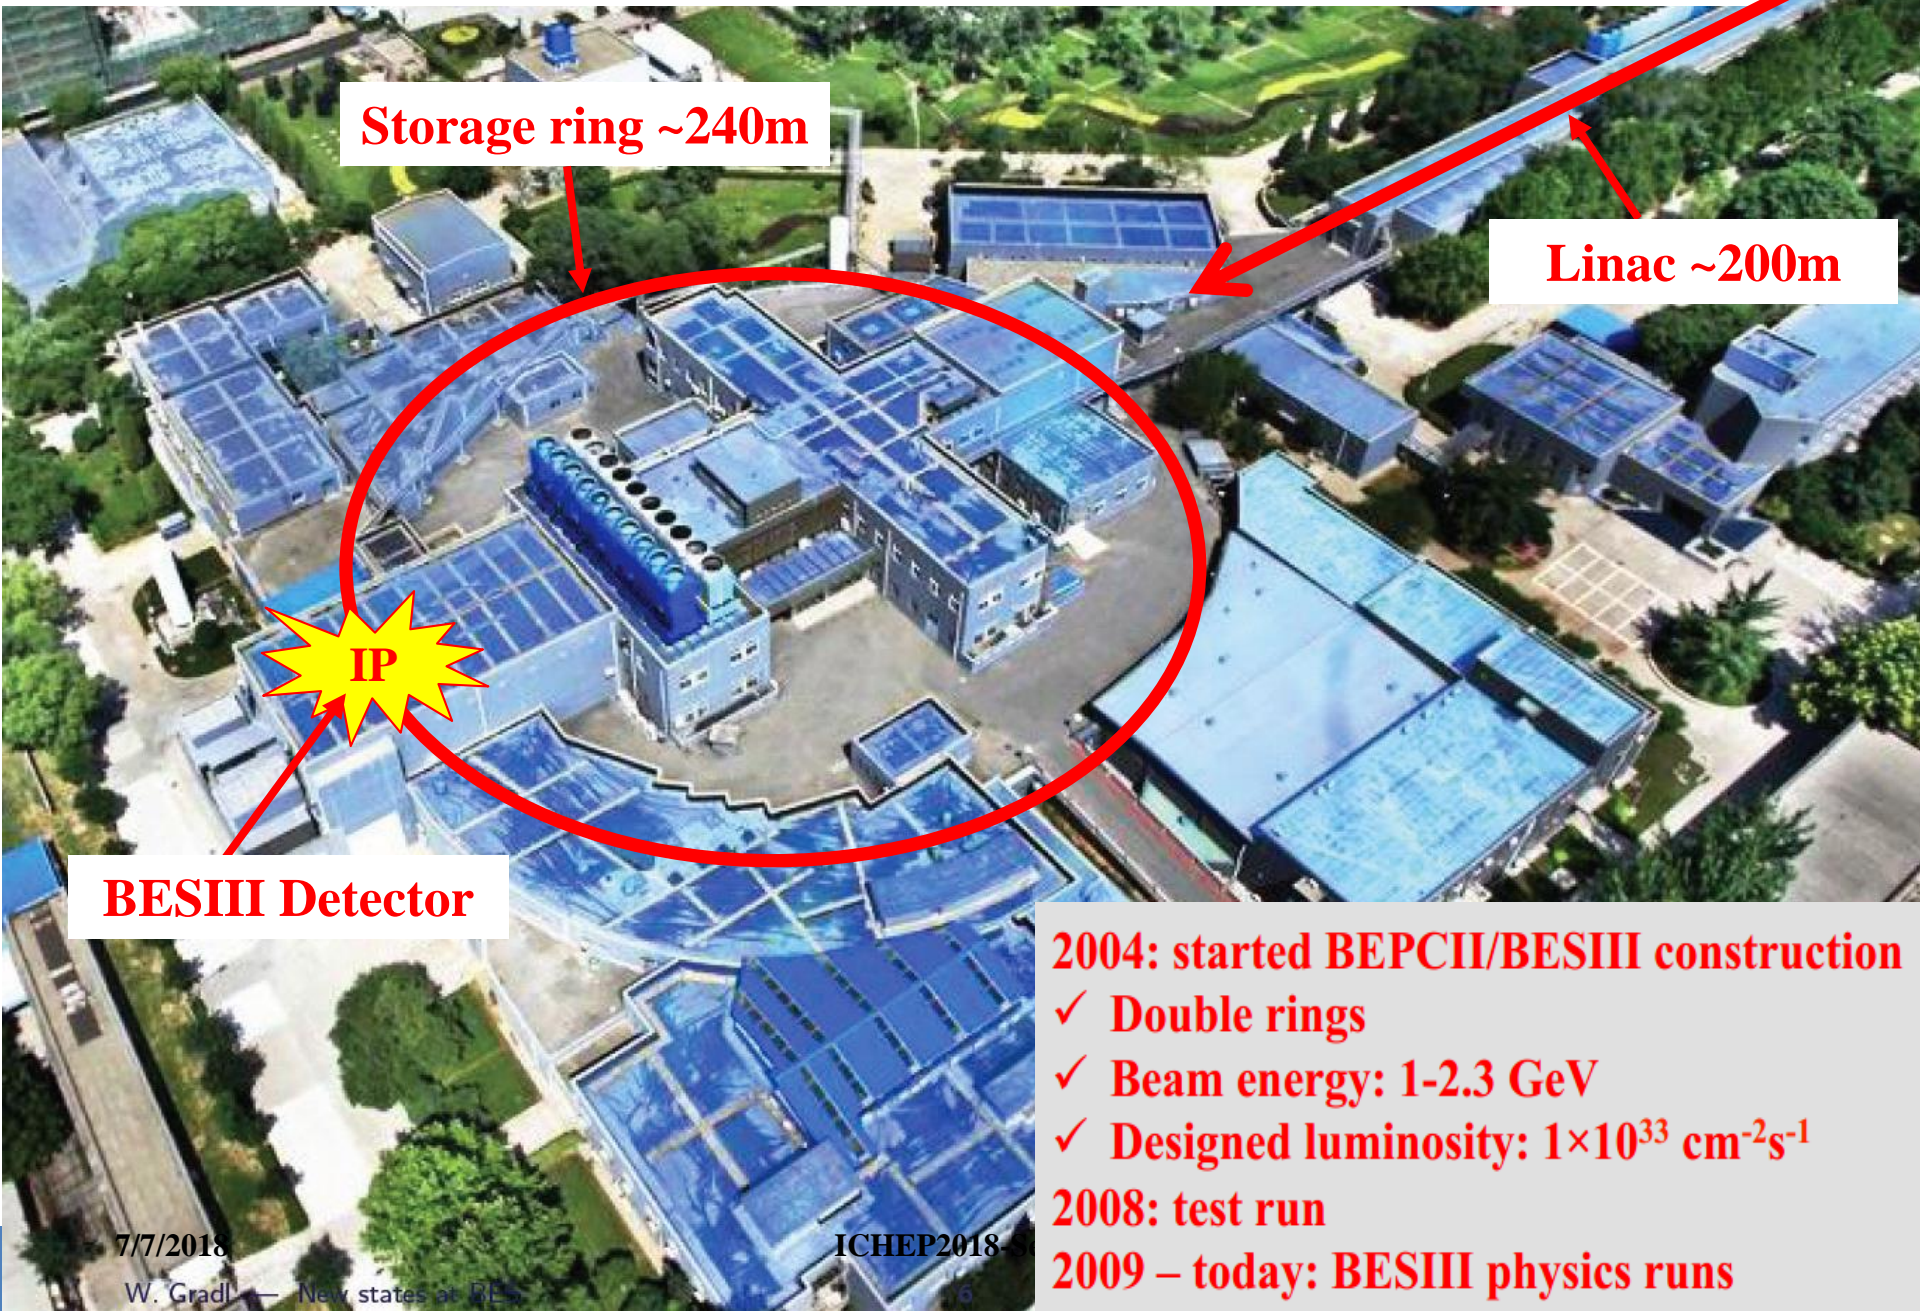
Storage ring ~240m

Linac ~200m

IP

BESIII Detector

2004: started BEPCII/BESIII construction
✓ Double rings
✓ Beam energy: 1-2.3 GeV
✓ Designed luminosity: $1\times10^{33}$ cm$^{-2}$s$^{-1}$
2008: test run
2009 – today: BESIII physics runs

7/7/2018

ICHEP2018-S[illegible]

W. Gradl — New states at BES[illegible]

6